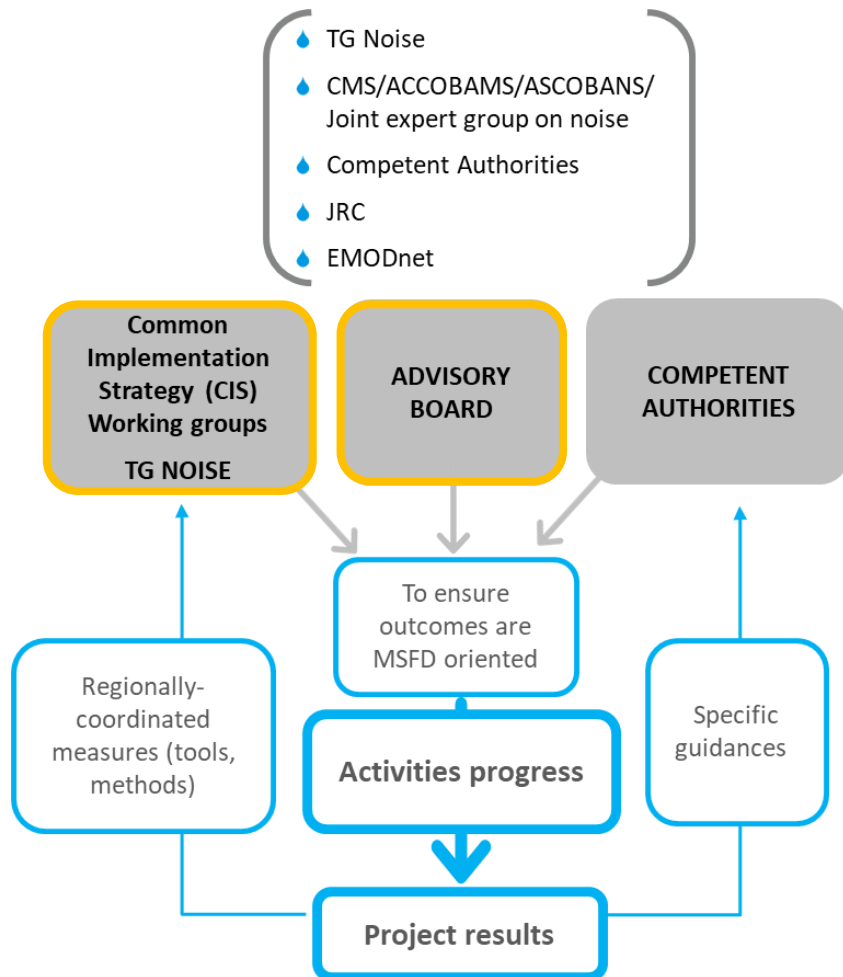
TG Noise
CMS/ACCOBAMS/ASCOBANS/ Joint expert group on noise
Competent Authorities
JRC
EMODnet

Common Implementation Strategy (CIS) Working groups
TG NOISE

ADVISORY BOARD

COMPETENT AUTHORITIES

To ensure outcomes are MSFD oriented

Regionally-coordinated measures (tools, methods)

Activities progress

Specific guidances

Project results